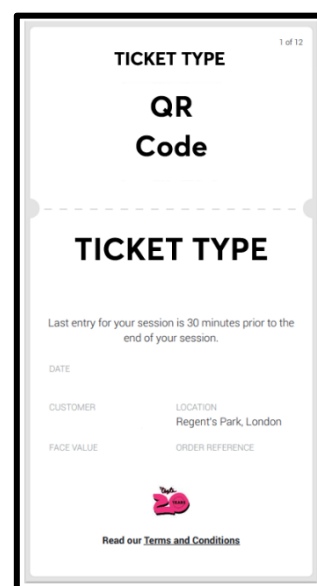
1 of 12

TICKET TYPE

QR Code

TICKET TYPE

Last entry for your session is 30 minutes prior to the end of your session.

DATE

CUSTOMER

LOCATION
Regent's Park, London

FACE VALUE

ORDER REFERENCE

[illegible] 20

Read our Terms and Conditions